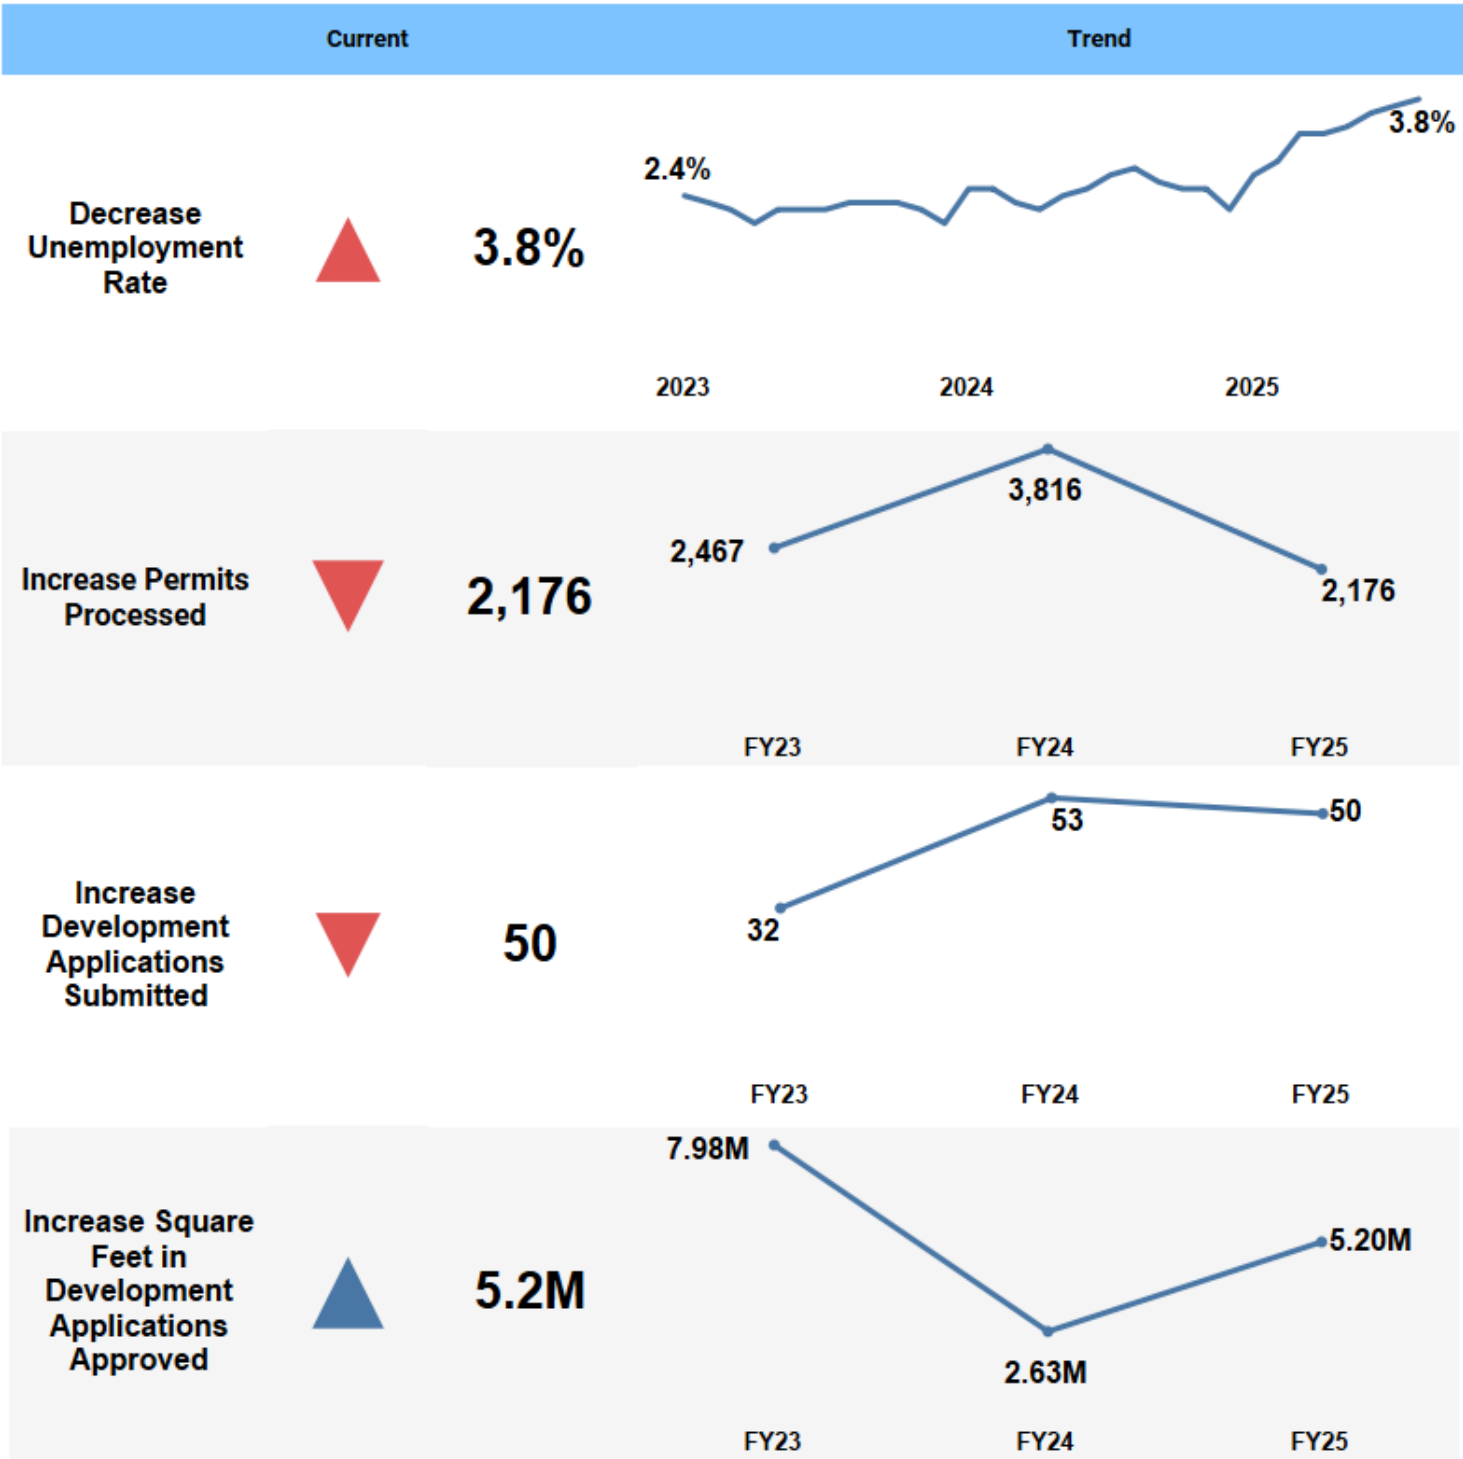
| | | Current | Trend |
|---|---|---|---|
| Decrease Unemployment Rate | ▲ | 3.8% | 2.4% 3.8% 2023 2024 2025 |
| Increase Permits Processed | ▼ | 2,176 | 2,467 3,816 2,176 FY23 FY24 FY25 |
| Increase Development Applications Submitted | ▼ | 50 | 32 53 50 FY23 FY24 FY25 |
| Increase Square Feet in Development Applications Approved | ▲ | 5.2M | 7.98M 2.63M 5.20M FY23 FY24 FY25 |